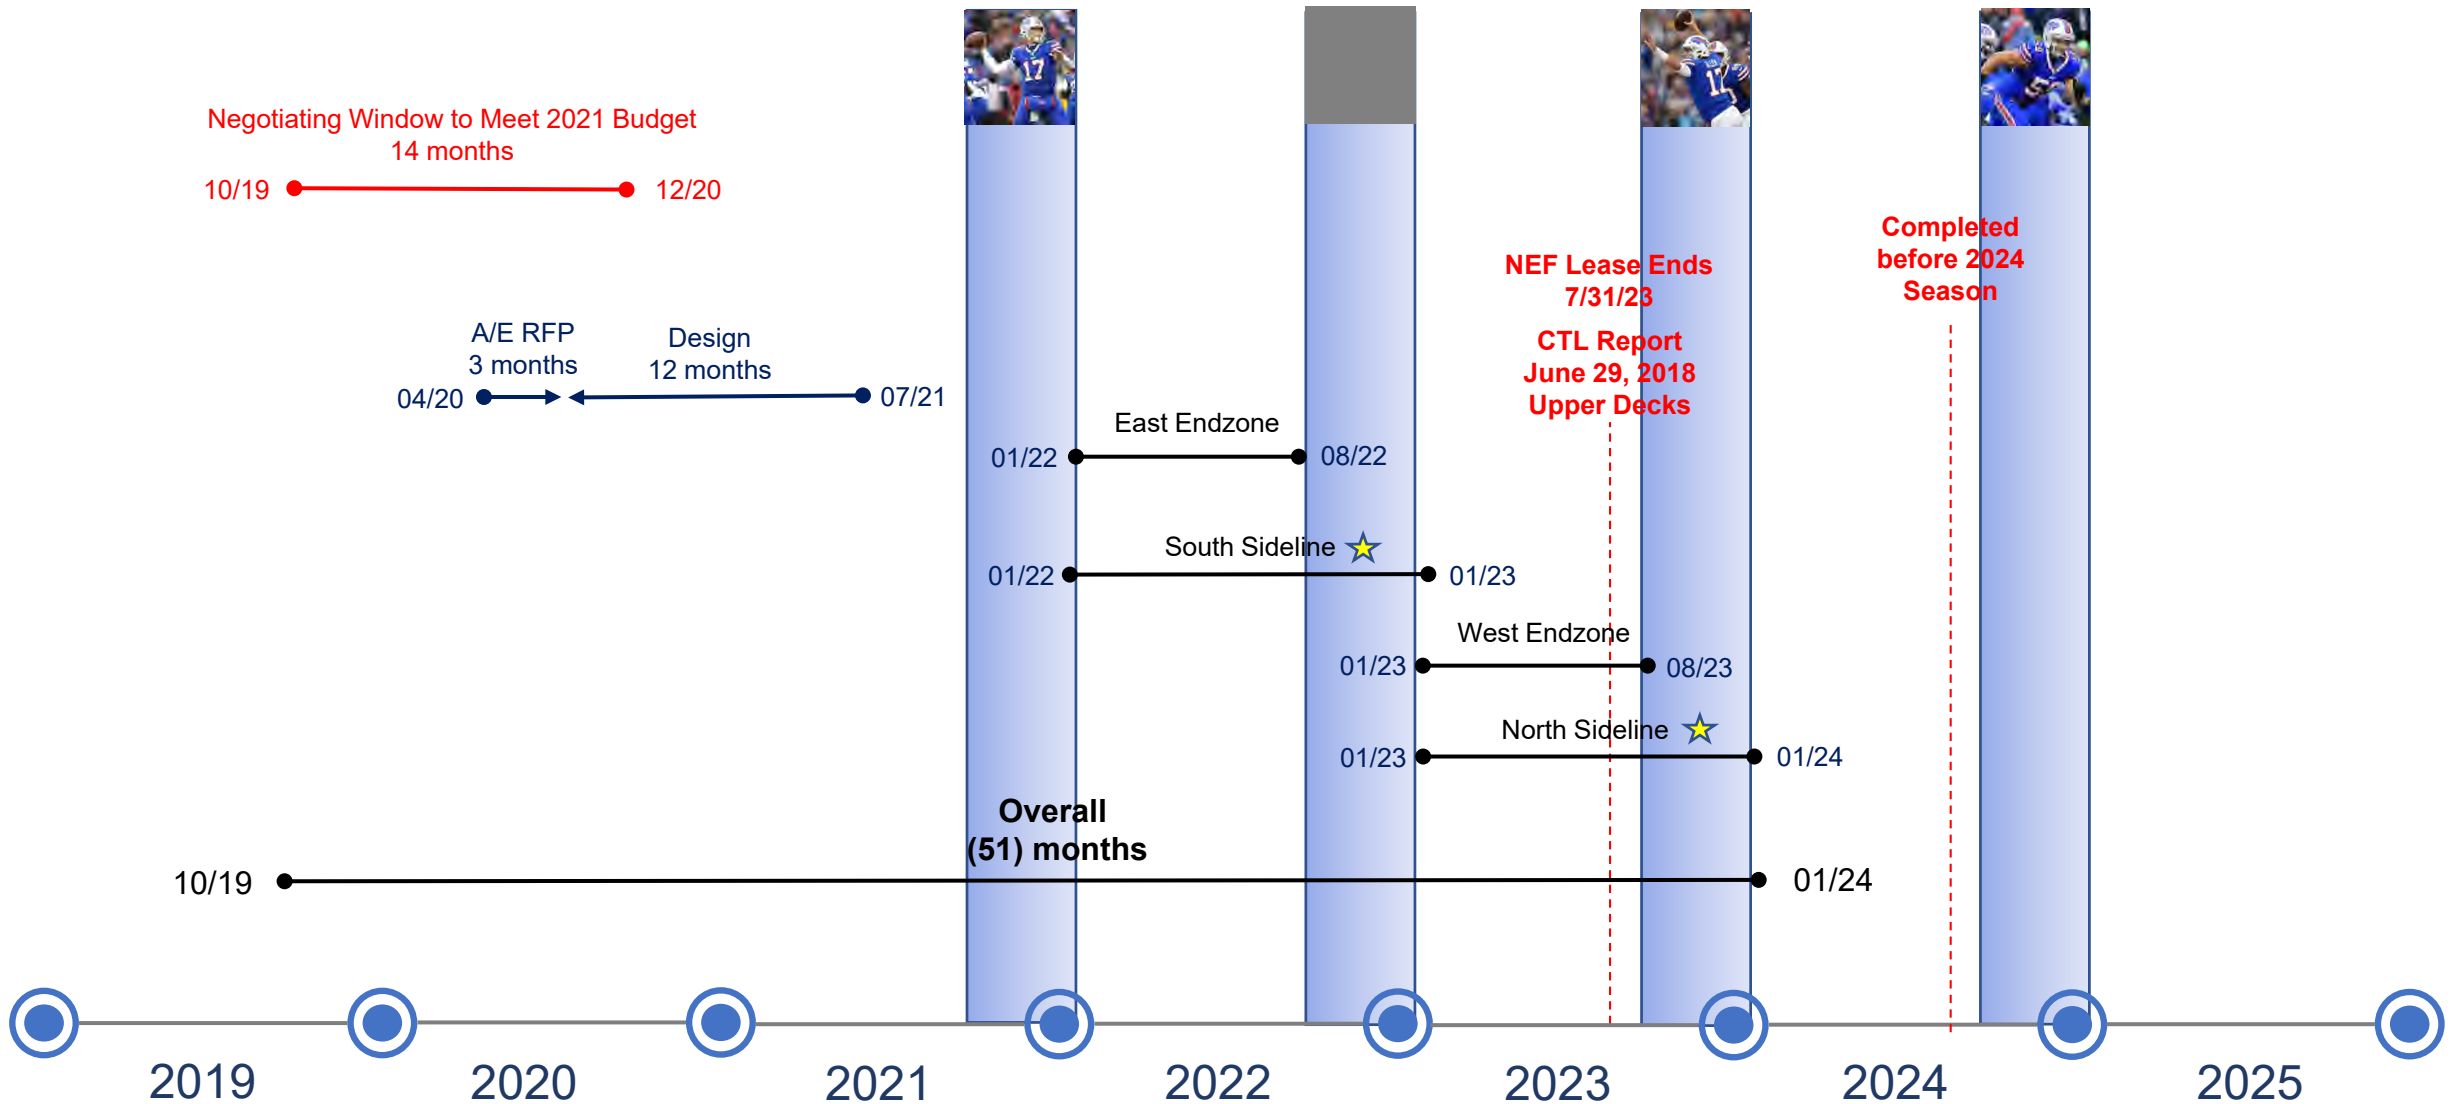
Negotiating Window to Meet 2021 Budget
14 months

10/19 12/20

A/E RFP
3 months

Design
12 months

04/20 07/21

NEF Lease Ends
7/31/23

CTL Report
June 29, 2018
Upper Decks

Completed before 2024 Season

East Endzone

01/22 08/22

South Sideline

01/22 01/23

West Endzone

01/23 08/23

North Sideline

01/23 01/24

Overall
(51) months

10/19 01/24

2019 2020 2021 2022 2023 2024 2025